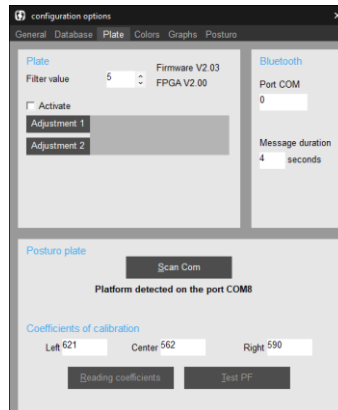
configuration options

General Database Plate Colors Graphs Posturo

Plate

Filter value 5

Firmware V2.03

FPGA V2.00

Activate

Adjustment 1

Adjustment 2

Bluetooth

Port COM

0

Message duration

4 seconds

Posturo plate

Scan Com

Platform detected on the port COM8

Coefficients of calibration

Left 621

Center 562

Right 590

Reading coefficients

Test PF